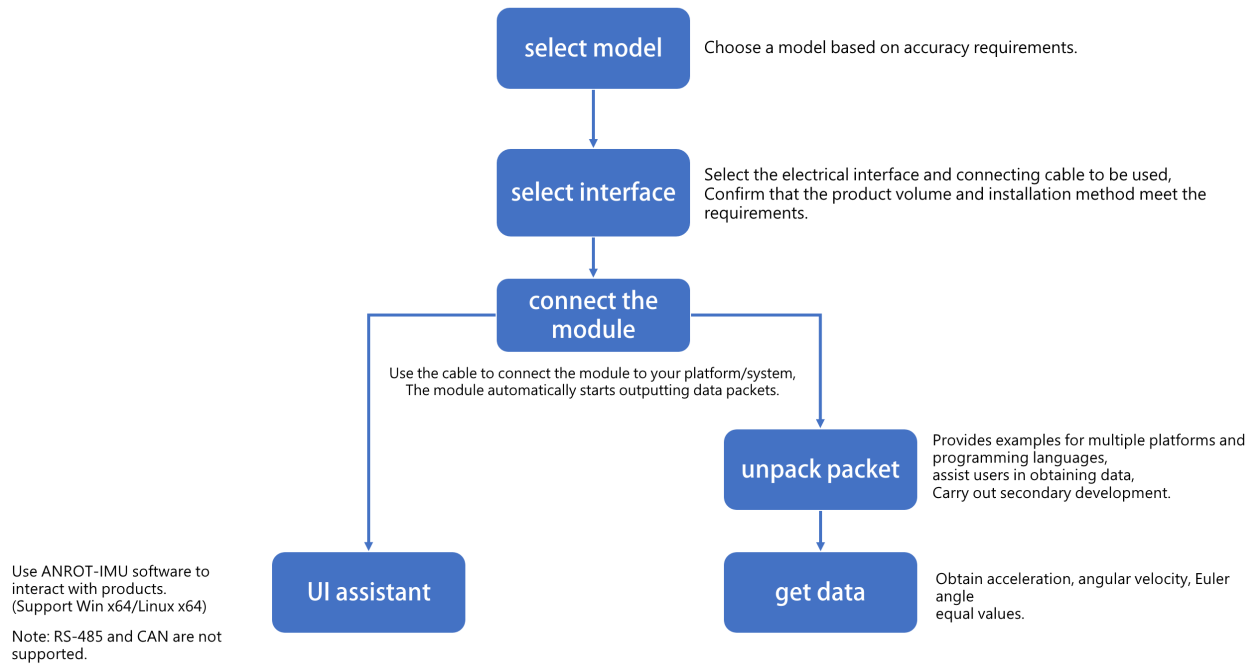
select model

Choose a model based on accuracy requirements.

select interface

Select the electrical interface and connecting cable to be used, Confirm that the product volume and installation method meet the requirements.

connect the module

Use the cable to connect the module to your platform/system, The module automatically starts outputting data packets.

unpack packet

Provides examples for multiple platforms and programming languages, assist users in obtaining data, Carry out secondary development.

Use ANROT-IMU software to interact with products. (Support Win x64/Linux x64)

Note: RS-485 and CAN are not supported.

UI assistant

get data

Obtain acceleration, angular velocity, Euler angle equal values.